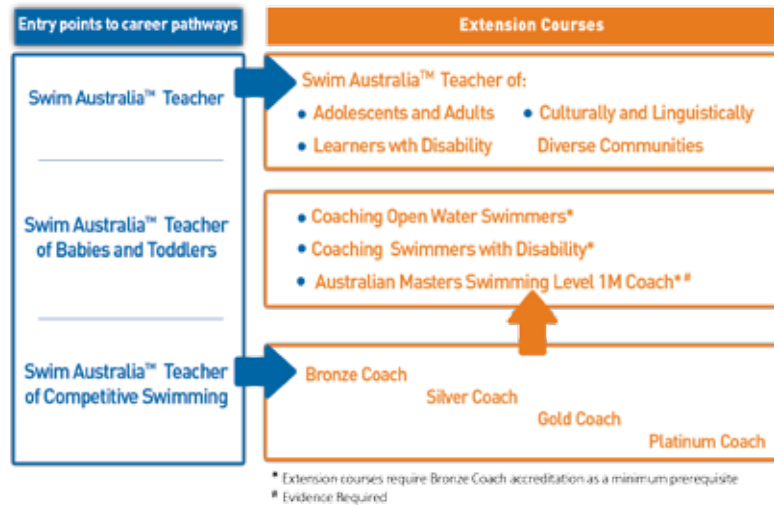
Entry points to career pathways

Extension Courses

Swim Australia™ Teacher

Swim Australia™ Teacher of Babies and Toddlers

Swim Australia™ Teacher of Competitive Swimming

Swim Australia™ Teacher of:

- Adolescents and Adults
- Learners wth Disability
- Culturally and Linguistically Diverse Communities

- Coaching Open Water Swimmers*
- Coaching Swimmers with Disability*
- Australian Masters Swimming Level 1M Coach*#

Bronze Coach

Silver Coach

Gold Coach

Platinum Coach

* Extension courses require Bronze Coach accreditation as a minimum prerequisite
# Evidence Required